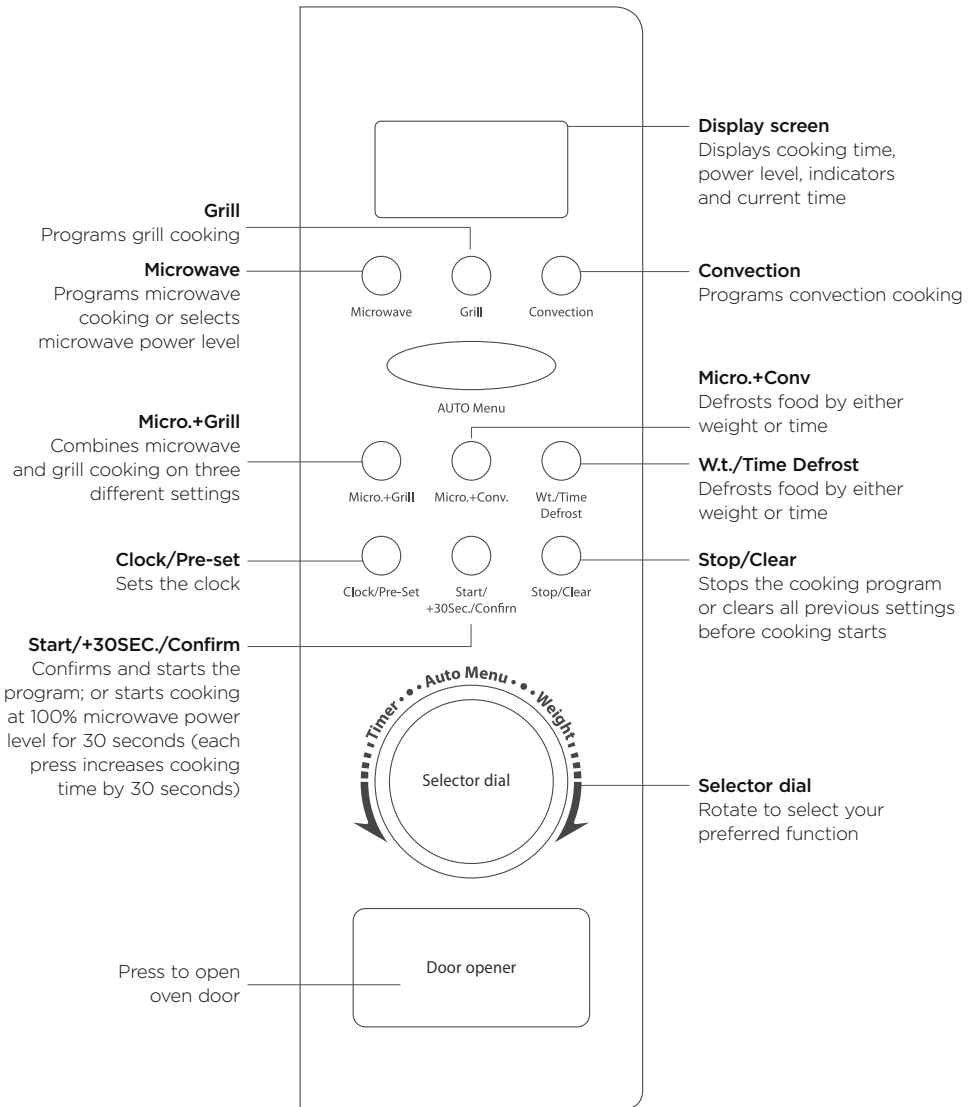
Display screen
Displays cooking time, power level, indicators and current time

Grill
Programs grill cooking

Microwave
Programs microwave cooking or selects microwave power level

Microwave

Grill

Convection

Convection
Programs convection cooking

AUTO Menu

Micro.+Conv
Defrosts food by either weight or time

Micro.+Grill
Combines microwave and grill cooking on three different settings

Micro.+Grill

Micro.+Conv.

Wt./Time Defrost

W.t./Time Defrost
Defrosts food by either weight or time

Clock/Pre-set
Sets the clock

Clock/Pre-Set

Start/ +30Sec./Confirn

Stop/Clear

Stop/Clear
Stops the cooking program or clears all previous settings before cooking starts

Start/+30SEC./Confirm
Confirms and starts the program; or starts cooking at 100% microwave power level for 30 seconds (each press increases cooking time by 30 seconds)

Timer • • Auto Menu • • Weight

Selector dial

Selector dial
Rotate to select your preferred function

Press to open oven door

Door opener